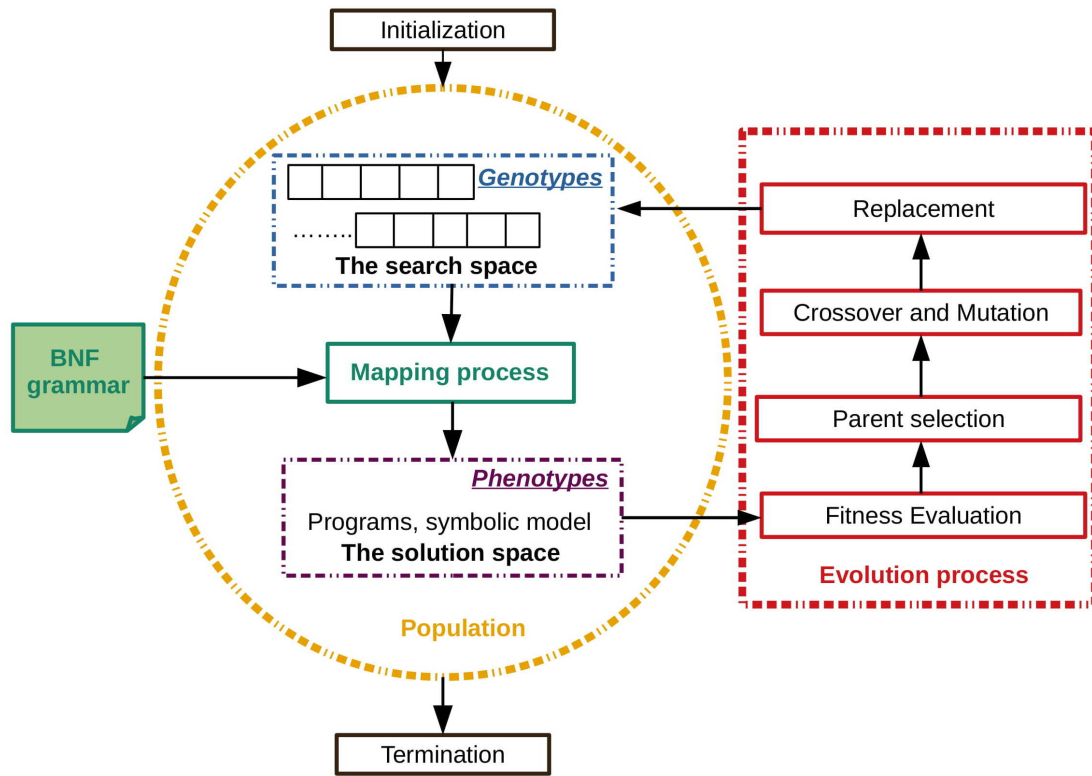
Initialization

Genotypes

……..

The search space

BNF grammar

Mapping process

Phenotypes

Programs, symbolic model

The solution space

Population

Termination

Replacement

Crossover and Mutation

Parent selection

Fitness Evaluation

Evolution process